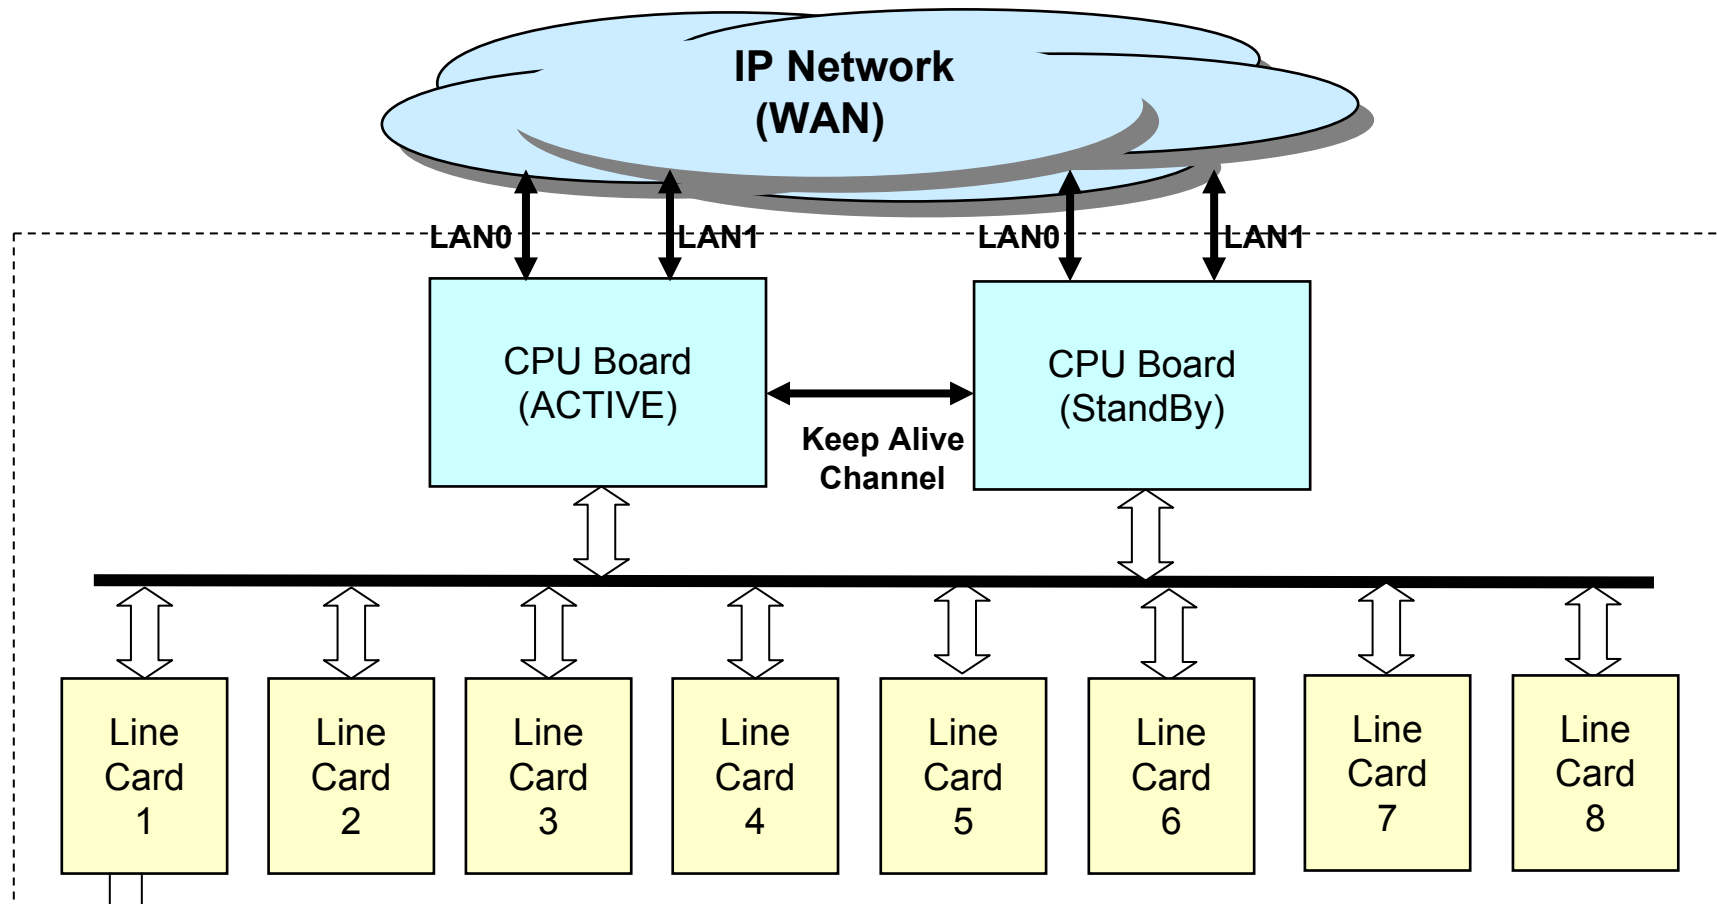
IP Network
(WAN)

LAN0
LAN1
LAN0
LAN1

CPU Board
(ACTIVE)

Keep Alive
Channel

CPU Board
(StandBy)

Line
Card
1

Line
Card
2

Line
Card
3

Line
Card
4

Line
Card
5

Line
Card
6

Line
Card
7

Line
Card
8